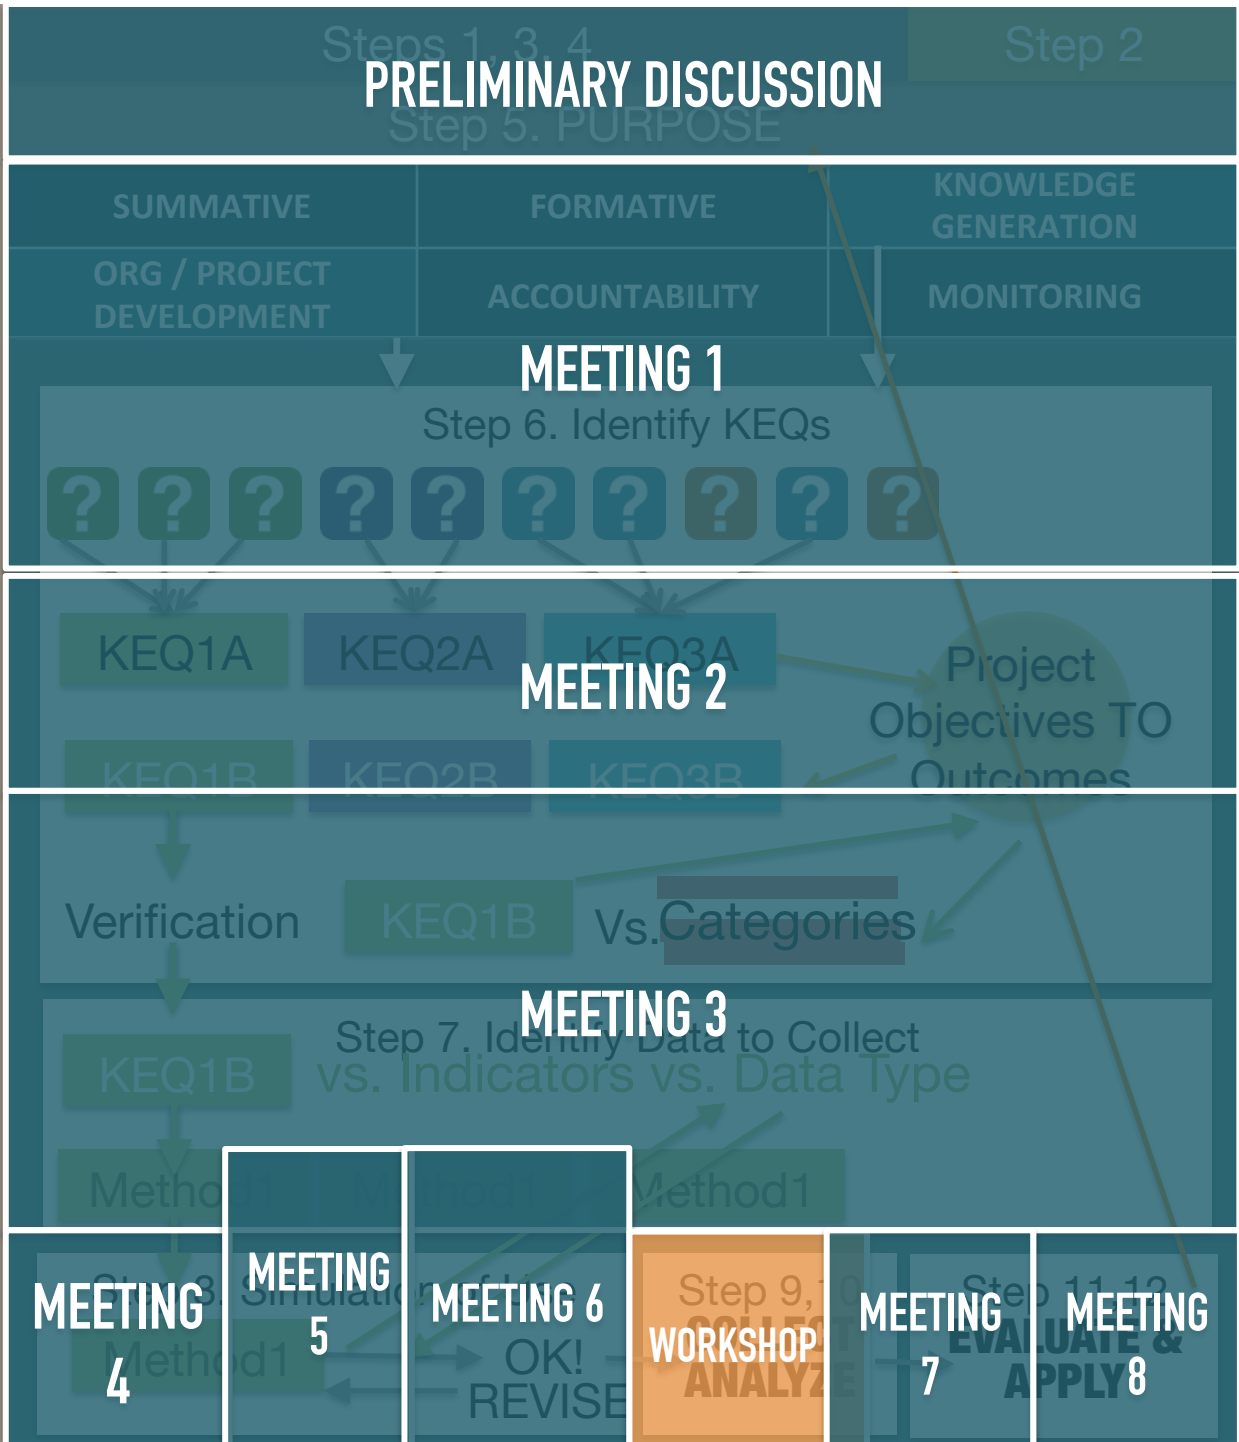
Steps 1, 3, 4
Step 2
PRELIMINARY DISCUSSION
Step 5. PURPOSE

| SUMMATIVE | FORMATIVE | KNOWLEDGE GENERATION |
|---|---|---|
| ORG / PROJECT DEVELOPMENT | ACCOUNTABILITY | MONITORING |

MEETING 1
Step 6. Identify KEQs
? ? ? ? ? ? ? ? ? ?

KEQ1A KEQ2A KEQ3A
MEETING 2
Project Objectives TO Outcomes
KEQ1B KEQ2B KEQ3B

Verification KEQ1B Vs. Categories
MEETING 3
Step 7. Identify Data to Collect
KEQ1B vs. Indicators vs. Data Type
Method1 Method1 Method1

MEETING 4
Step 8. Simulation of
Method1
MEETING 5
MEETING 6
OK!
REVISE
Step 9, 10
COLLECT
WORKSHOP
ANALYZE
MEETING 7
Step 11,12
EVALUATE &
APPLY
MEETING 8